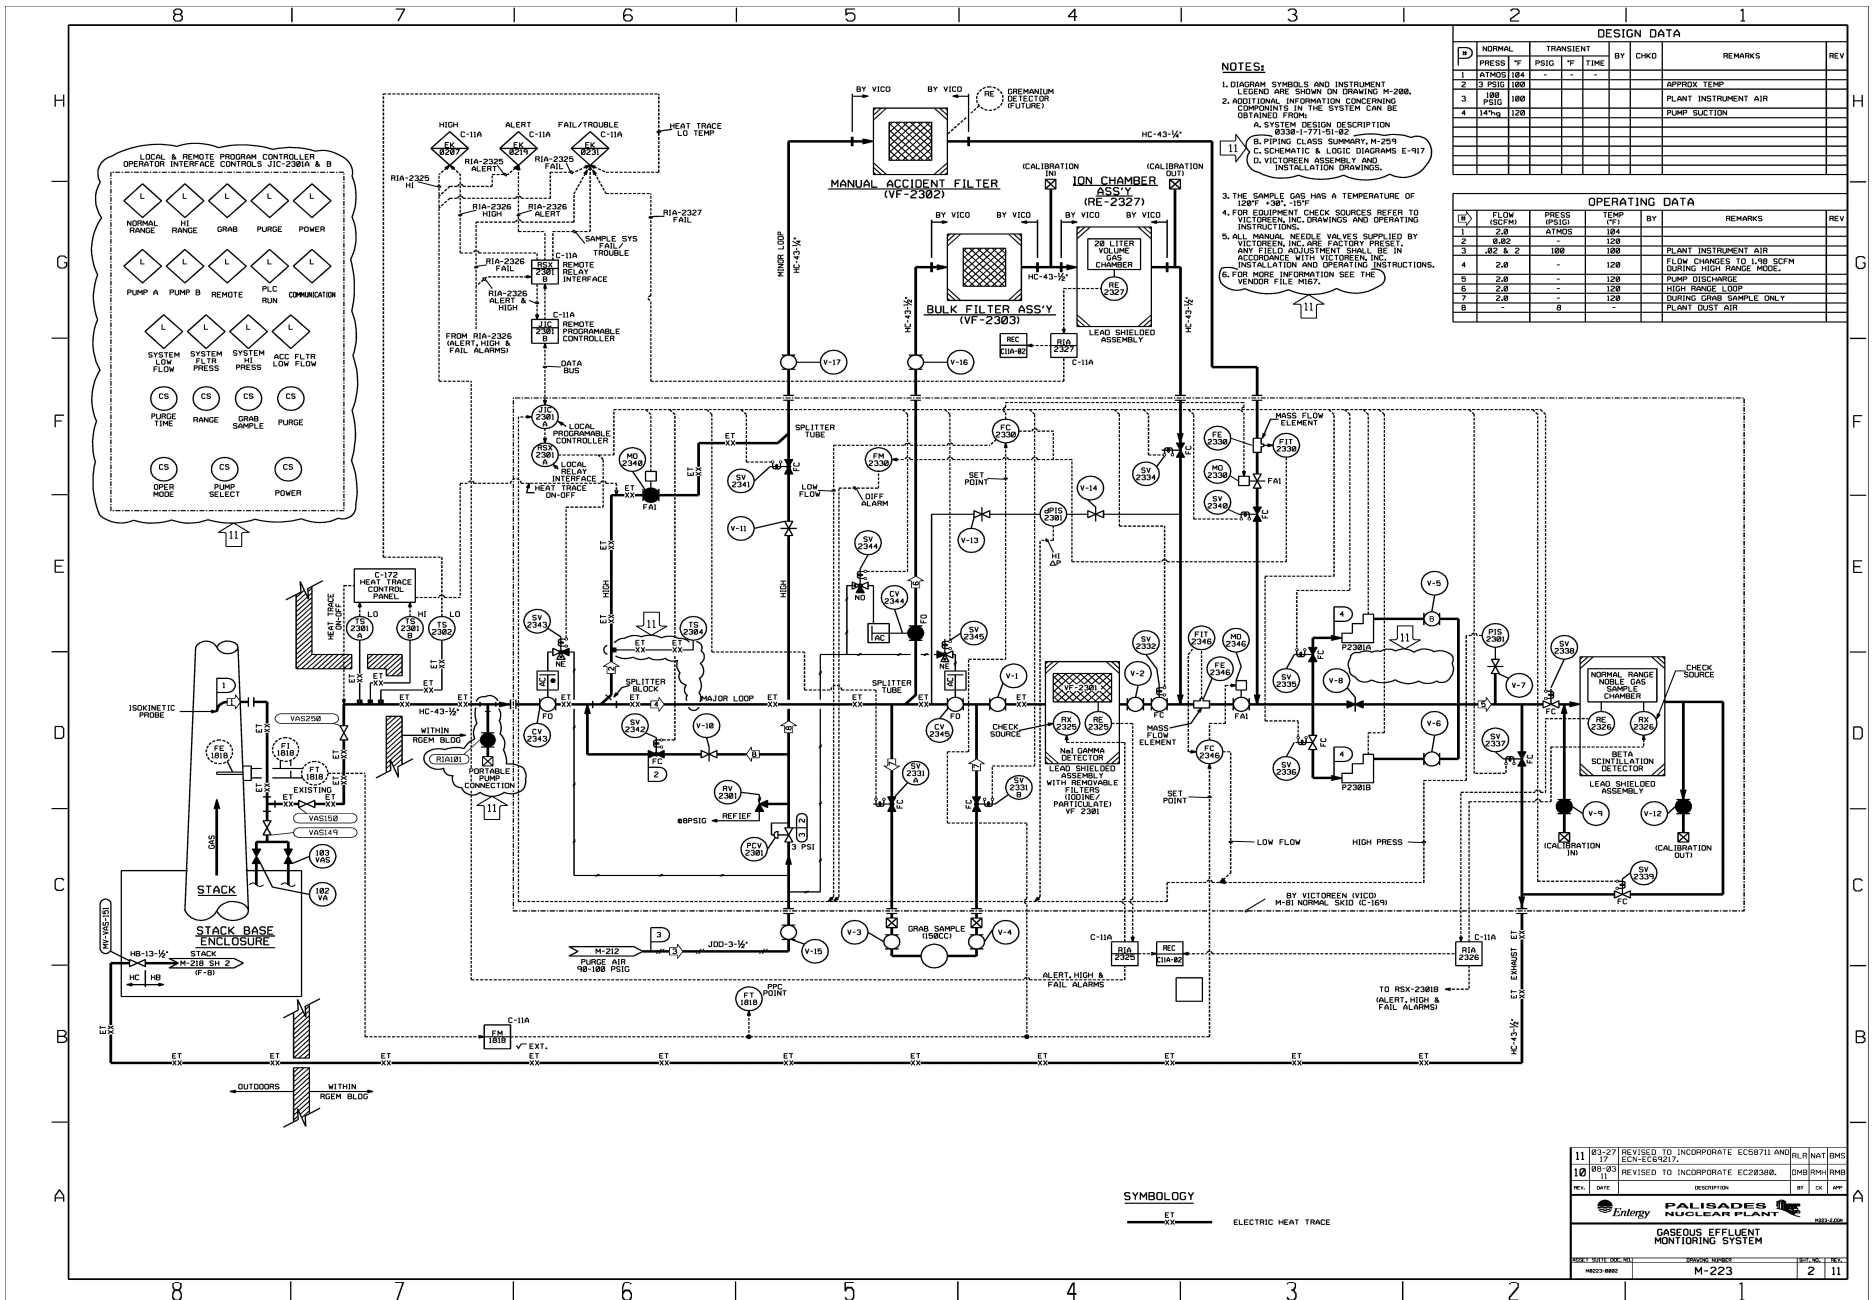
8 7 6 5 4 3 2 1

H G F E D C B A

DESIGN DATA

| P | NORMAL PRESS | °F | TRANSIENT PSIG | °F | TIME | BY | CHKD | REMARKS | REV |
|---|---|---|---|---|---|---|---|---|---|
| 1 | ATMOS | 104 | - | - | - | | | APPROX TEMP | |
| 2 | 3 PSIG | 100 | | | | | | | |
| 3 | 100 PSIG | 100 | | | | | | PLANT INSTRUMENT AIR | |
| 4 | 14"hg | 120 | | | | | | PUMP SUCTION | |

OPERATING DATA

| # | FLOW (SCFM) | PRESS (PSIG) | TEMP (°F) | BY | REMARKS | REV |
|---|---|---|---|---|---|---|
| 1 | 2.0 | ATMOS | 104 | | | |
| 2 | 0.02 | - | 120 | | | |
| 3 | .02 & 2 | 100 | 100 | | PLANT INSTRUMENT AIR | |
| 4 | 2.0 | - | 120 | | FLOW CHANGES TO 1.98 SCFM DURING HIGH RANGE MODE. | |
| 5 | 2.0 | - | 120 | | PUMP DISCHARGE | |
| 6 | 2.0 | - | 120 | | HIGH RANGE LOOP | |
| 7 | 2.0 | - | 120 | | DURING GRAB SAMPLE ONLY | |
| 8 | - | 8 | - | | PLANT DUST AIR | |

NOTES:
1. DIAGRAM SYMBOLS AND INSTRUMENT LEGEND ARE SHOWN ON DRAWING M-200.
2. ADDITIONAL INFORMATION CONCERNING COMPONENTS IN THE SYSTEM CAN BE OBTAINED FROM:
A. SYSTEM DESIGN DESCRIPTION 0330-1-771-51-02
B. PIPING CLASS SUMMARY, M-259
C. SCHEMATIC & LOGIC DIAGRAMS E-917
D. VICTOREEN ASSEMBLY AND INSTALLATION DRAWINGS.
3. THE SAMPLE GAS HAS A TEMPERATURE OF 120°F +30°, -15°F
4. FOR EQUIPMENT CHECK SOURCES REFER TO VICTOREEN, INC. DRAWINGS AND OPERATING INSTRUCTIONS.
5. ALL MANUAL NEEDLE VALVES SUPPLIED BY VICTOREEN, INC. ARE FACTORY PRESET. ANY FIELD ADJUSTMENT SHALL BE IN ACCORDANCE WITH VICTOREEN, INC. INSTALLATION AND OPERATING INSTRUCTIONS.
6. FOR MORE INFORMATION SEE THE VENDOR FILE M167.

LOCAL & REMOTE PROGRAM CONTROLLER OPERATOR INTERFACE CONTROLS JIC-2301A & B
L NORMAL RANGE  L HI RANGE  L GRAB  L PURGE  L POWER
L PUMP A  L PUMP B  L REMOTE  L PLC RUN  L COMMUNICATION
L SYSTEM LOW FLOW  L SYSTEM FLTR PRESS  L SYSTEM HI PRESS  L ACC FLTR LOW FLOW
CS PURGE TIME  CS RANGE  CS GRAB SAMPLE  CS PURGE
CS OPER MODE  CS PUMP SELECT  CS POWER
11

HIGH C-11A EK 0207  ALERT C-11A EK 0219  FAIL/TROUBLE C-11A EK 0231  HEAT TRACE LO TEMP
RIA-2325 HI  RIA-2325 ALERT  RIA-2325 FAIL  RIA-2326 HIGH  RIA-2326 ALERT  RIA-2327 FAIL
SAMPLE SYS FAIL/TROUBLE  RIA-2326 FAIL  RIA-2326 ALERT & HIGH
C-11A RSX 2301 B REMOTE RELAY INTERFACE
C-11A JIC 2301 B REMOTE PROGRAMABLE CONTROLLER
FROM RIA-2326 (ALERT, HIGH & FAIL ALARMS)
DATA BUS
BY VICO  BY VICO  RE GREMANIUM DETECTOR (FUTURE)
MANUAL ACCIDENT FILTER (VF-2302)
HC-43-¼"
(CALIBRATION IN)  (CALIBRATION OUT)
ION CHAMBER ASS'Y (RE-2327)
BY VICO  BY VICO  BY VICO  BY VICO
20 LITER VOLUME GAS CHAMBER
RE 2327
LEAD SHIELDED ASSEMBLY
BULK FILTER ASS'Y (VF-2303)
HC-43-½"
REC C11A-02  RIA 2327  C-11A
MINOR LOOP  HC-43-¼"
V-17  V-16
JIC 2301 A LOCAL PROGRAMABLE CONTROLLER
RSX 2301 A LOCAL RELAY INTERFACE
HEAT TRACE ON-OFF
MO 2340  FA1  ET XX  SPLITTER TUBE
SV 2341  FC  LOW FLOW  FM 2330  DIFF ALARM
FC 2330  SET POINT  V-14  dPIS 2301  V-13  HI ΔP
SV 2334  FE 2330  MASS FLOW ELEMENT  FIT 2330  MO 2330  FA1  SV 2340  FC
V-11  SV 2344  NO  CV 2344  IAC  FO
HIGH  HIGH
C-172 HEAT TRACE CONTROL PANEL
HEAT TRACE ON-OFF  LO  HI  LO
TS 2301 A  TS 2301 B  TS 2302  TS 2304
SV 2343  NE  AC  SPLITTER BLOCK  MAJOR LOOP  SPLITTER TUBE
SV 2345  NE  AC  FO
V-1  SV 2332  V-2  FC  FIT 2346  MO 2346  FE 2346  FA1
VF-2301  RX 2325  RE 2325
NaI GAMMA DETECTOR
LEAD SHIELDED ASSEMBLY WITH REMOVABLE FILTERS (IODINE/PARTICULATE) VF 2301
CHECK SOURCE  MASS FLOW ELEMENT  FC 2346  SET POINT
V-5  P2301A  SV 2335  FC  V-8  V-6  SV 2336  P2301B
PIS 2301  V-7  SV 2338  FC  SV 2337
NORMAL RANGE NOBLE GAS SAMPLE CHAMBER  RE 2326  RX 2326  CHECK SOURCE
BETA SCINTILLATION DETECTOR  LEAD SHIELDED ASSEMBLY
V-9 (CALIBRATION IN)  V-12 (CALIBRATION OUT)
SV 2339  FC
ISOKINETIC PROBE  1  FE 1818  FI 1818  FT 1818  EXISTING
VAS250  VAS150  VAS149  103 VAS  102 VA
GAS  STACK  STACK BASE ENCLOSURE
HC-43-½"  WITHIN RGEM BLDG  RIA101  PORTABLE PUMP CONNECTION  11
CV 2343  FO  SV 2342  FC 2  V-10
RV 2301  RELIEF  @8PSIG  PCV 2301  3 PSI
SV 2331 A  SV 2331 B  CV 2345
LOW FLOW  HIGH PRESS
BY VICTOREEN (VICO) M-81 NORMAL SKID (C-169)
V-15  V-3  GRAB SAMPLE (150CC)  V-4
M-212 PURGE AIR 90-100 PSIG  3  JOD-3-½"
C-11A RIA 2325  REC C11A-02  ALERT, HIGH & FAIL ALARMS
C-11A RIA 2326  TO RSX-2301B (ALERT, HIGH & FAIL ALARMS)
ET EXHAUST  HC-43-½"
FT 1818  PPC POINT
MV-VAS-151  HB-13-½"  STACK M-218 SH 2 (F-8)  HC  HB
FM 1818  C-11A  EXT.
OUTDOORS  WITHIN RGEM BLDG
ET XX

SYMBOLOGY
ET XX ELECTRIC HEAT TRACE

| 11 | 03-27-17 | REVISED TO INCORPORATE EC50711 AND ECN-EC69217. | RLR | NAT | BMS |
| 10 | 08-03-11 | REVISED TO INCORPORATE EC20380. | DMB | RMH | RMB |
| REV. | DATE | DESCRIPTION | BY | CK | APP |

Entergy  PALISADES NUCLEAR PLANT
GASEOUS EFFLUENT MONTIORING SYSTEM
DRAWING NUMBER M-223  SHT. NO. 2  REV. 11
M0223-0002